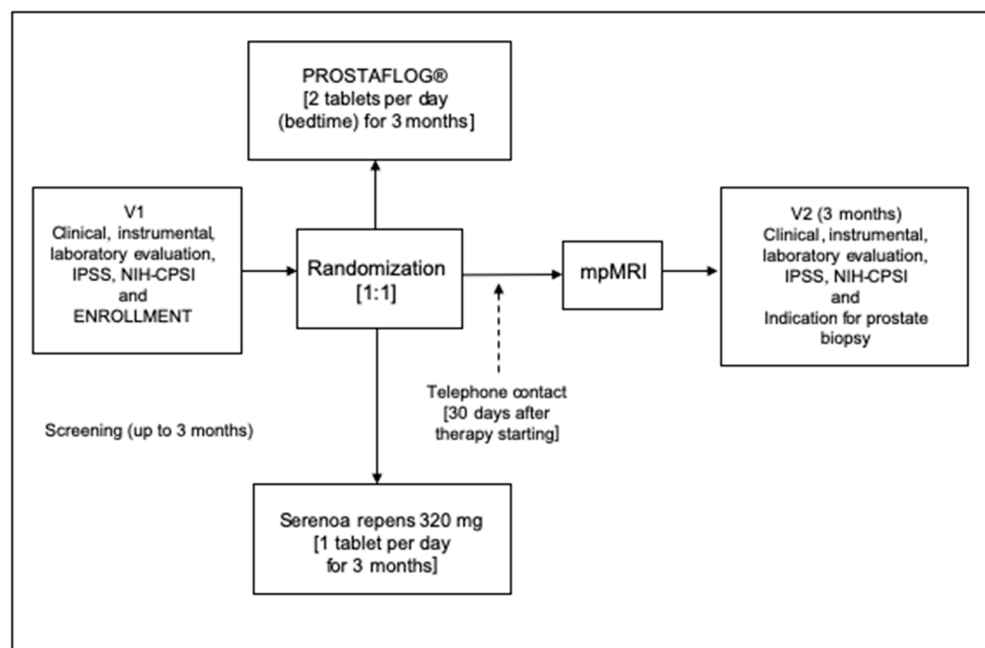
PROSTAFLOG®
[2 tablets per day (bedtime) for 3 months]

V1
Clinical, instrumental, laboratory evaluation, IPSS, NIH-CPSI and ENROLLMENT

Randomization [1:1]

mpMRI

V2 (3 months)
Clinical, instrumental, laboratory evaluation, IPSS, NIH-CPSI and Indication for prostate biopsy

Telephone contact [30 days after therapy starting]

Screening (up to 3 months)

Serenoa repens 320 mg
[1 tablet per day for 3 months]